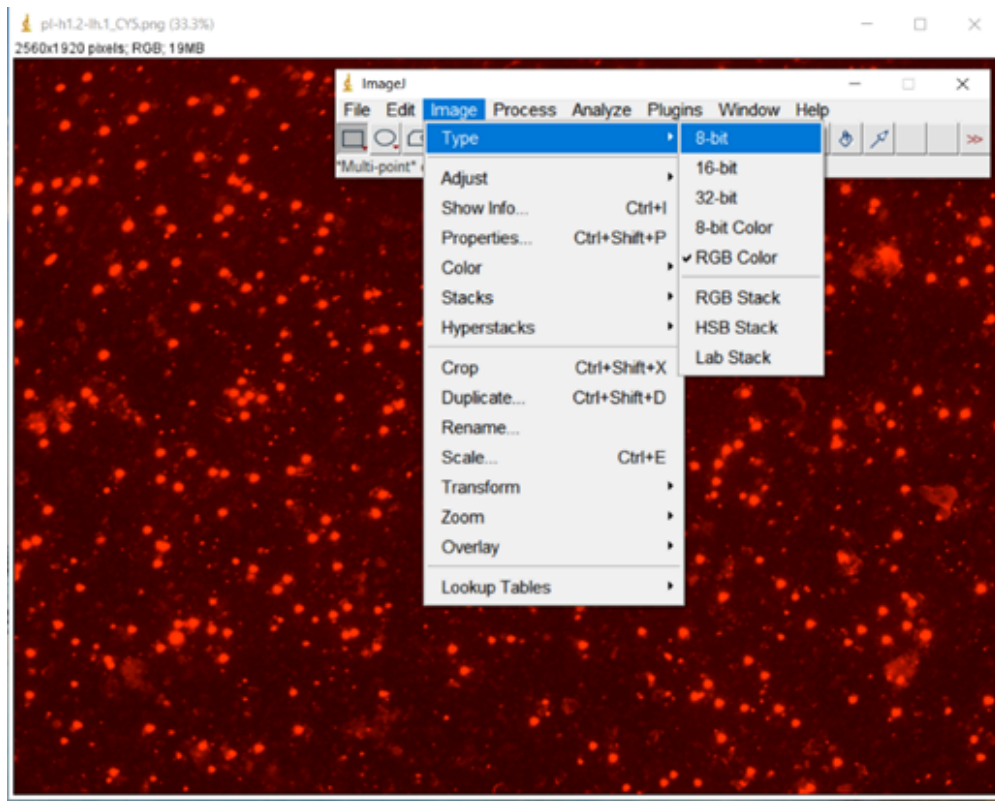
pl-h1.2-lh.1_CY5.png (33.3%)
2560x1920 pixels; RGB; 19MB

ImageJ
File Edit Image Process Analyze Plugins Window Help

"Multi-point"

Type
Adjust
Show Info... Ctrl+I
Properties... Ctrl+Shift+P
Color
Stacks
Hyperstacks
Crop Ctrl+Shift+X
Duplicate... Ctrl+Shift+D
Rename...
Scale... Ctrl+E
Transform
Zoom
Overlay
Lookup Tables

8-bit
16-bit
32-bit
8-bit Color
✔ RGB Color
RGB Stack
HSB Stack
Lab Stack